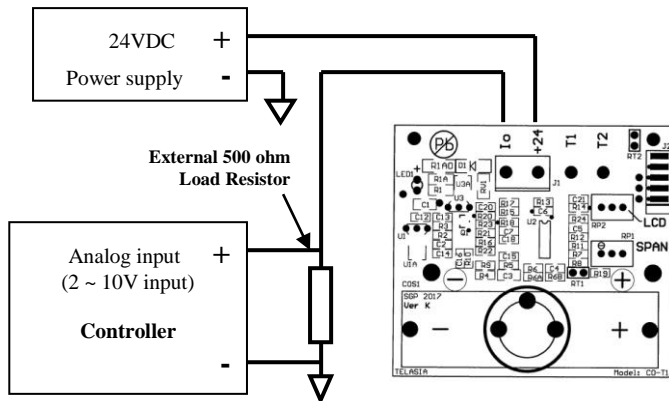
24VDC +
Power supply -

External 500 ohm
Load Resistor

Analog input +
(2 ~ 10V input)

Controller
-

Pb
Io +24 T1 T2
RT2
J2
LED1
R1A0 D1
R1A
R1
U3A
RV1
J1
C1
U3
C20
R17
R15
R13
C6
C12
C11
R2
R3
R20
R23
R18
R22
R16
R21
C7
C18
U2
C21
R14
R24
C5
R12
R11
R7
R8
LCD
RP2
RP1
ZERO
SPAN
U1
U1A
R5
R4
R6
R9
C3
C4
R19
RT1
COS1
SGP 2017
Ver K
−
+
TELASIA
Model: CD-T1